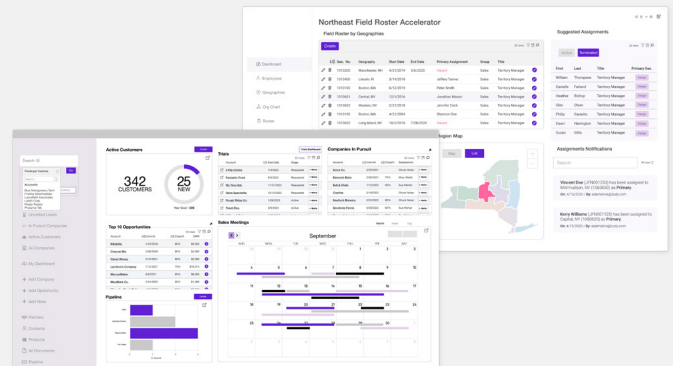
Northeast Field Roster Accelerator

Field Roster by Geographies

Create

Dashboard
Employees
Geographies
Org Chart
Roster

| Sec. No. | Geography | Start Date | End Date | Primary Assignment | Group | Title |
|---|---|---|---|---|---|---|
| | Manchester, NH | 4/23/2019 | 4/23/2020 | Vacant | Sales | Territory Manager |
| | Lincoln, RI | 4/23/2019 | | Jeffrey Tanner | Sales | Territory Manager |
| | Boston, MA | 4/23/2019 | | Peter Smith | Sales | Territory Manager |
| | Central, NY | 4/23/2019 | | Jonathan Moore | Sales | Territory Manager |
| | Boston, MA | 4/23/2019 | | Jennifer Clark | Sales | Territory Manager |
| | Hartford, CT | 4/23/2019 | | Jessica Davis | Sales | Territory Manager |
| | Long Island, NY | 4/23/2019 | 7/08/2020 | Vacant | Sales | Territory Manager |

Region Map

Suggested Assignments

| First | Last | Title | Primary Sec. |
|---|---|---|---|
| William | Thompson | Territory Manager | |
| Danielle | Fatland | Territory Manager | |
| Heather | Bishop | Territory Manager | |
| Olivia | Chen | Territory Manager | |
| Philip | Castillo | Territory Manager | |
| Dean | Harrington | Territory Manager | |
| Susan | Gillis | Territory Manager | |

Assignments Notifications

Search

Vincent Doe has been assigned to Primary

Kerry Williams has been assigned to Capital, NY as Primary

Active Customers

342 CUSTOMERS

25 NEW

Top 10 Opportunities

Pipeline

Trials

Companies In Pursuit

Sales Meetings

September

Search

Accounts

Unverified Leads
In Pursuit Companies
Active Customers
All Companies
My Dashboard
Add Company
Add Opportunity
Add Note
Partners
Contacts
Products
All Documents
Pipeline